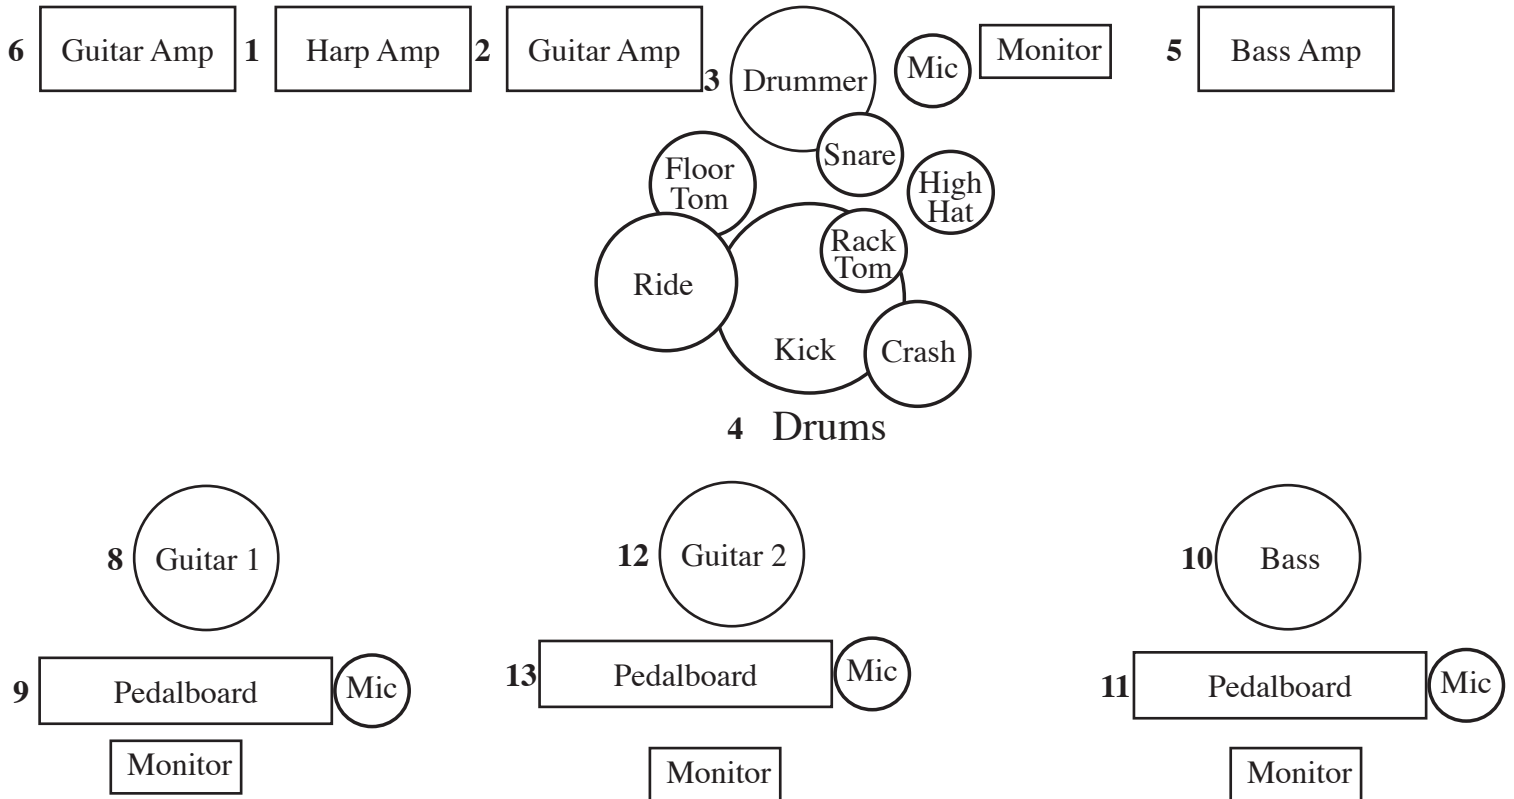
6 Guitar Amp 1 Harp Amp 2 Guitar Amp 3 Drummer Mic Monitor 5 Bass Amp

Snare

Floor Tom

High Hat

Rack Tom

Ride

Kick

Crash

4 Drums

8 Guitar 1

12 Guitar 2

10 Bass

9 Pedalboard Mic

13 Pedalboard Mic

11 Pedalboard Mic

Monitor

Monitor

Monitor